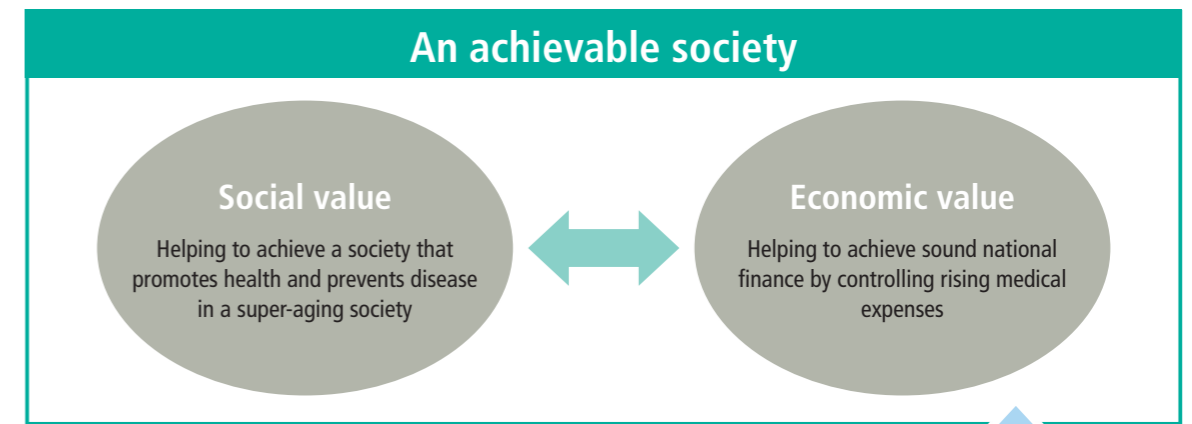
An achievable society

Social value

Helping to achieve a society that promotes health and prevents disease in a super-aging society

Economic value

Helping to achieve sound national finance by controlling rising medical expenses